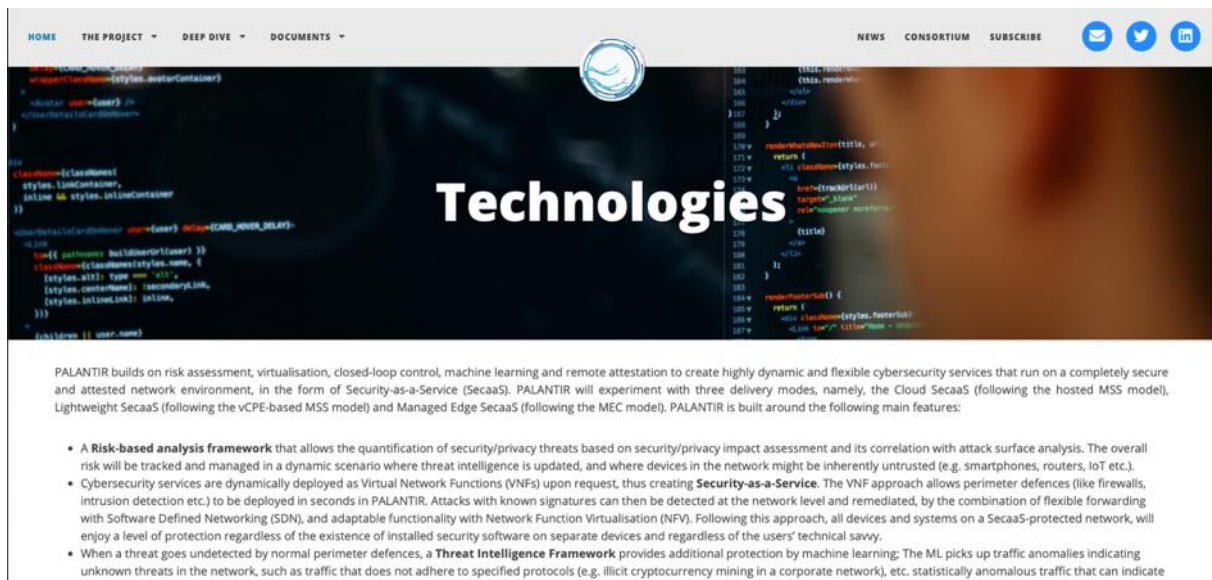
HOME THE PROJECT ▾ DEEP DIVE ▾ DOCUMENTS ▾

NEWS CONSORTIUM SUBSCRIBE

Technologies

PALANTIR builds on risk assessment, virtualisation, closed-loop control, machine learning and remote attestation to create highly dynamic and flexible cybersecurity services that run on a completely secure and attested network environment, in the form of Security-as-a-Service (SecaaS). PALANTIR will experiment with three delivery modes, namely, the Cloud SecaaS (following the hosted MSS model), Lightweight SecaaS (following the vCPE-based MSS model) and Managed Edge SecaaS (following the MEC model). PALANTIR is built around the following main features:

- A **Risk-based analysis framework** that allows the quantification of security/privacy threats based on security/privacy impact assessment and its correlation with attack surface analysis. The overall risk will be tracked and managed in a dynamic scenario where threat intelligence is updated, and where devices in the network might be inherently untrusted (e.g. smartphones, routers, IoT etc.).
- Cybersecurity services are dynamically deployed as Virtual Network Functions (VNFs) upon request, thus creating **Security-as-a-Service**. The VNF approach allows perimeter defences (like firewalls, intrusion detection etc.) to be deployed in seconds in PALANTIR. Attacks with known signatures can then be detected at the network level and remediated, by the combination of flexible forwarding with Software Defined Networking (SDN), and adaptable functionality with Network Function Virtualisation (NFV). Following this approach, all devices and systems on a SecaaS-protected network, will enjoy a level of protection regardless of the existence of installed security software on separate devices and regardless of the users' technical savvy.
- When a threat goes undetected by normal perimeter defences, a **Threat Intelligence Framework** provides additional protection by machine learning; The ML picks up traffic anomalies indicating unknown threats in the network, such as traffic that does not adhere to specified protocols (e.g. illicit cryptocurrency mining in a corporate network), etc. statistically anomalous traffic that can indicate